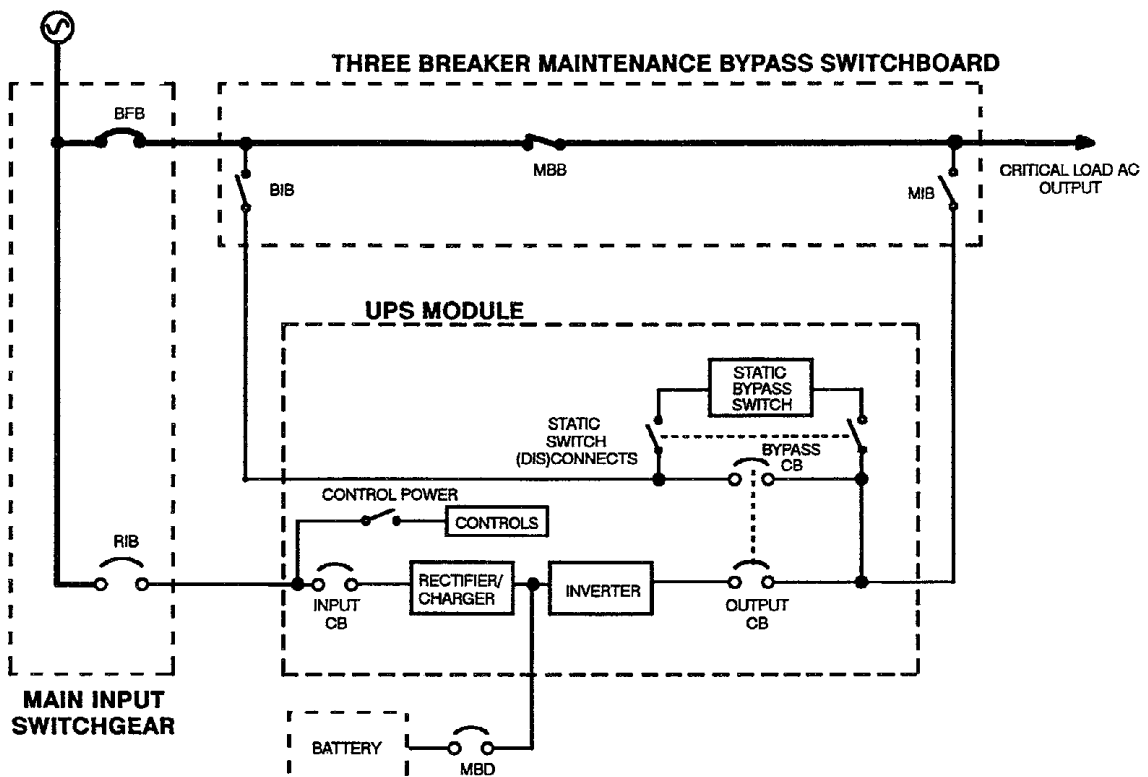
THREE BREAKER MAINTENANCE BYPASS SWITCHBOARD

BFB

BIB

MBB

MIB

CRITICAL LOAD AC OUTPUT

UPS MODULE

STATIC BYPASS SWITCH

STATIC SWITCH (DIS)CONNECTS

BYPASS CB

CONTROL POWER

CONTROLS

RIB

INPUT CB

RECTIFIER/ CHARGER

INVERTER

OUTPUT CB

MAIN INPUT SWITCHGEAR

BATTERY

MBD